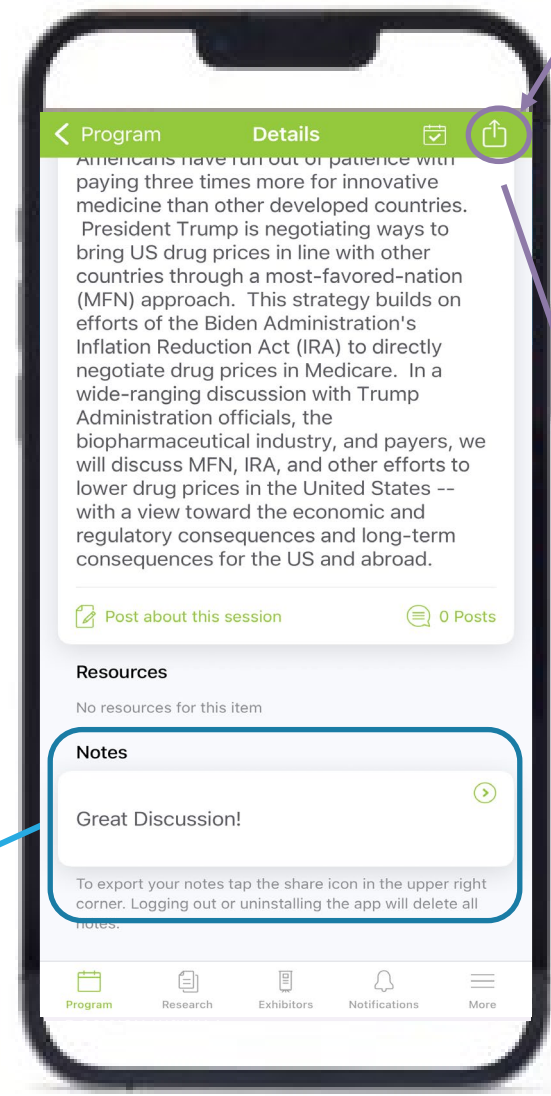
< Program Details

Americans have run out of patience with paying three times more for innovative medicine than other developed countries. President Trump is negotiating ways to bring US drug prices in line with other countries through a most-favored-nation (MFN) approach. This strategy builds on efforts of the Biden Administration's Inflation Reduction Act (IRA) to directly negotiate drug prices in Medicare. In a wide-ranging discussion with Trump Administration officials, the biopharmaceutical industry, and payers, we will discuss MFN, IRA, and other efforts to lower drug prices in the United States -- with a view toward the economic and regulatory consequences and long-term consequences for the US and abroad.

Post about this session 0 Posts

Resources

No resources for this item

Notes

Great Discussion!

To export your notes tap the share icon in the upper right corner. Logging out or uninstalling the app will delete all notes.

Program Research Exhibitors Notifications More